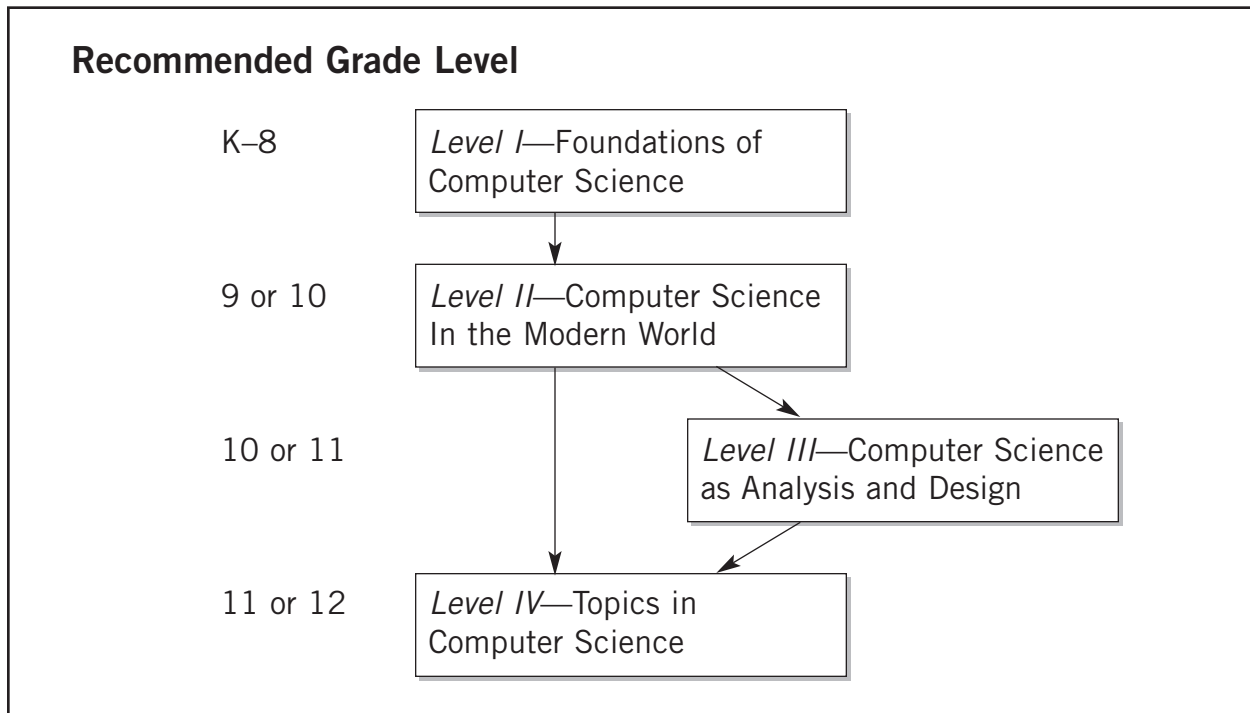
**Recommended Grade Level**

K–8

*Level I*—Foundations of Computer Science

9 or 10

*Level II*—Computer Science In the Modern World

10 or 11

*Level III*—Computer Science as Analysis and Design

11 or 12

*Level IV*—Topics in Computer Science